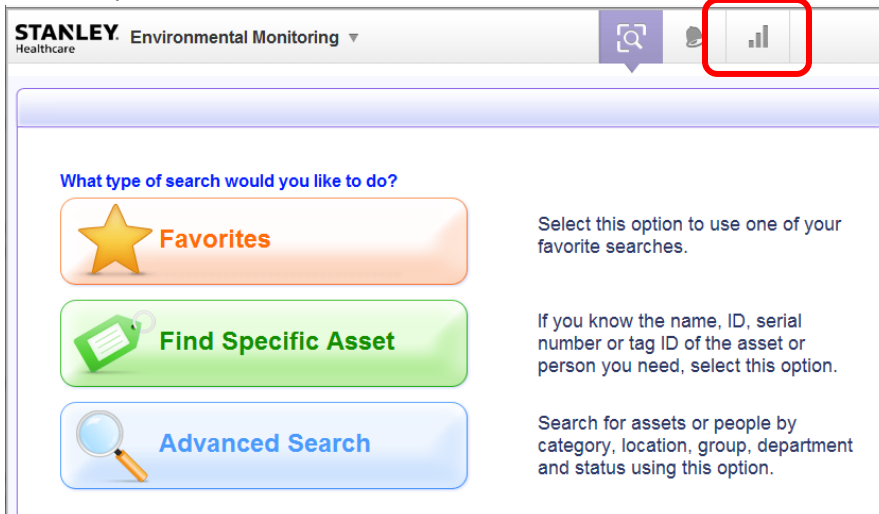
STANLEY Healthcare Environmental Monitoring ▼

What type of search would you like to do?

Favorites

Select this option to use one of your favorite searches.

Find Specific Asset

If you know the name, ID, serial number or tag ID of the asset or person you need, select this option.

Advanced Search

Search for assets or people by category, location, group, department and status using this option.